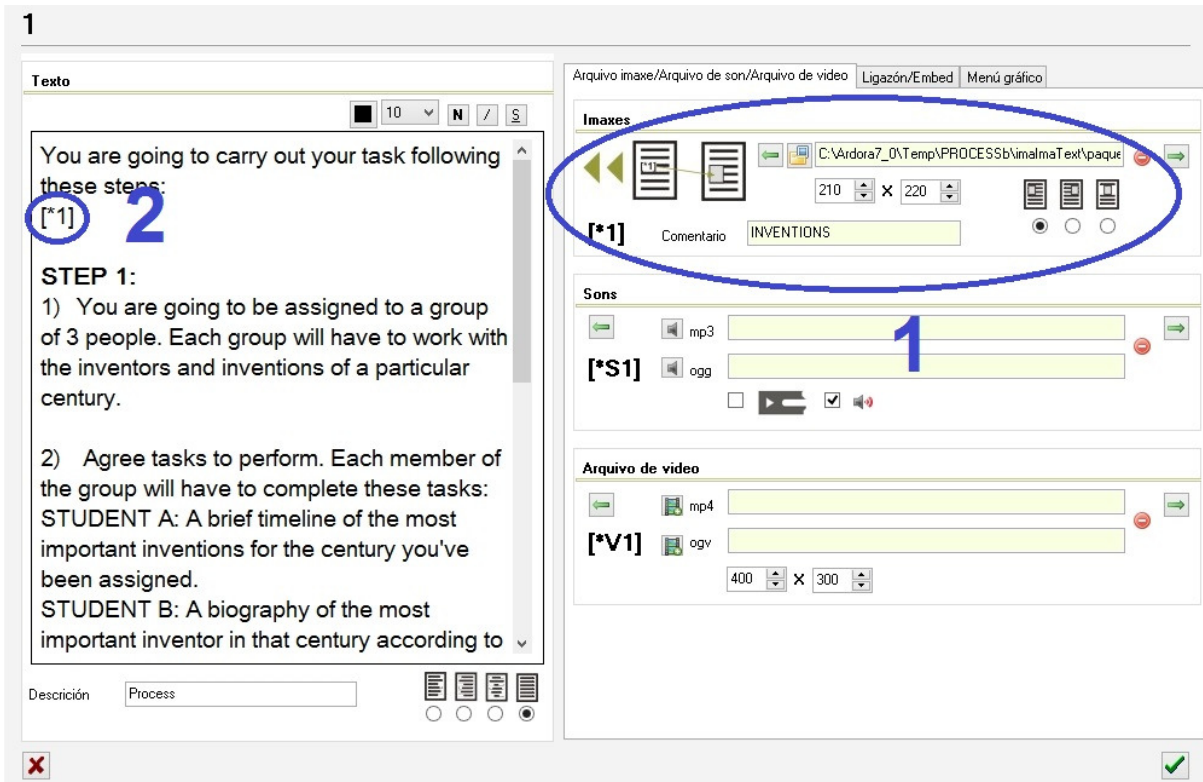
1

Texto

10 N / S

You are going to carry out your task following these steps:
[*1] 2

STEP 1:
1) You are going to be assigned to a group of 3 people. Each group will have to work with the inventors and inventions of a particular century.

2) Agree tasks to perform. Each member of the group will have to complete these tasks:
STUDENT A: A brief timeline of the most important inventions for the century you've been assigned.
STUDENT B: A biography of the most important inventor in that century according to

Descrición Process

Arquivo imaxe/Arquivo de son/Arquivo de video | Ligazón/Embed | Menú gráfico

Imaxes

[*1]

C:\Ardora7_0\Temp\PROCESSb\imalmaText\paque

210 x 220

[*1] Comentario INVENTIONS

Sons

mp3

[*S1] ogg

1

Arquivo de video

mp4

[*V1] ogv

400 x 300